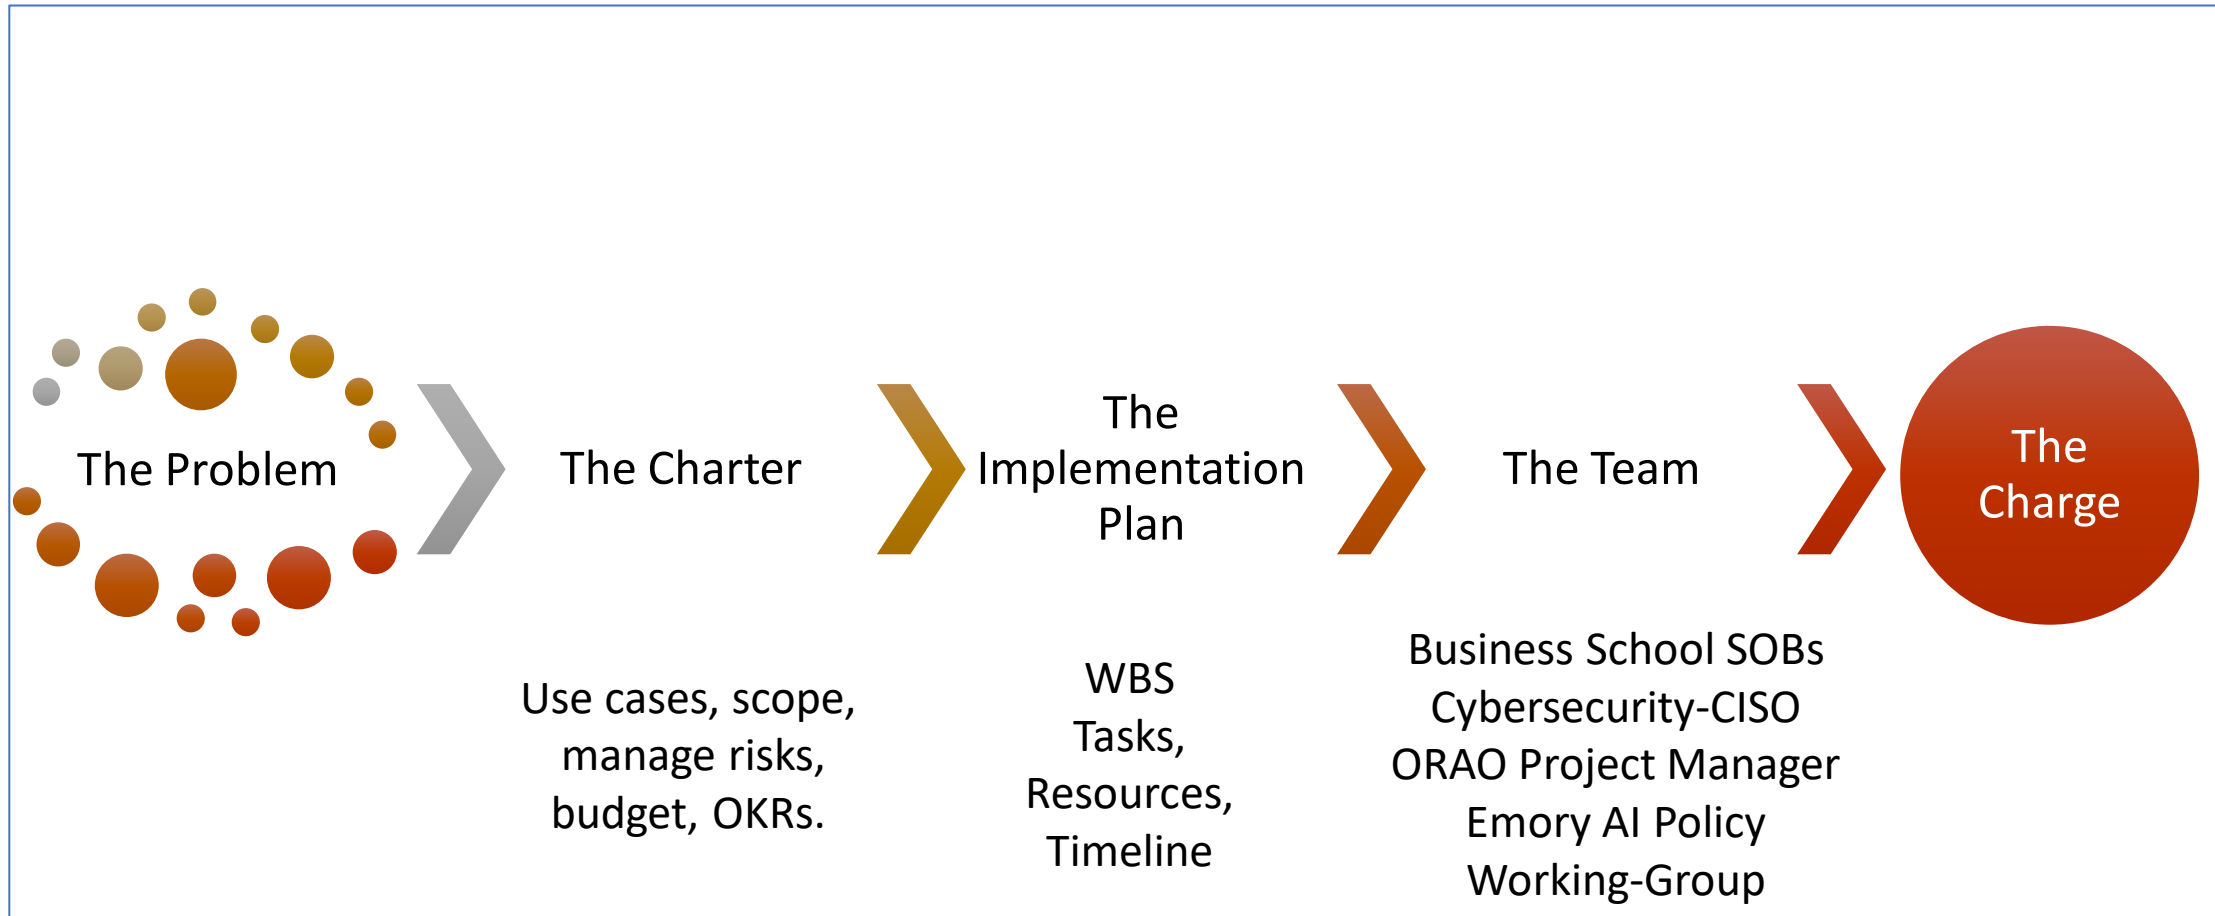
The Problem

The Charter

The Implementation Plan

The Team

The Charge

Use cases, scope, manage risks, budget, OKRs.

WBS
Tasks,
Resources,
Timeline

Business School SOBs
Cybersecurity-CISO
ORAO Project Manager
Emory AI Policy
Working-Group